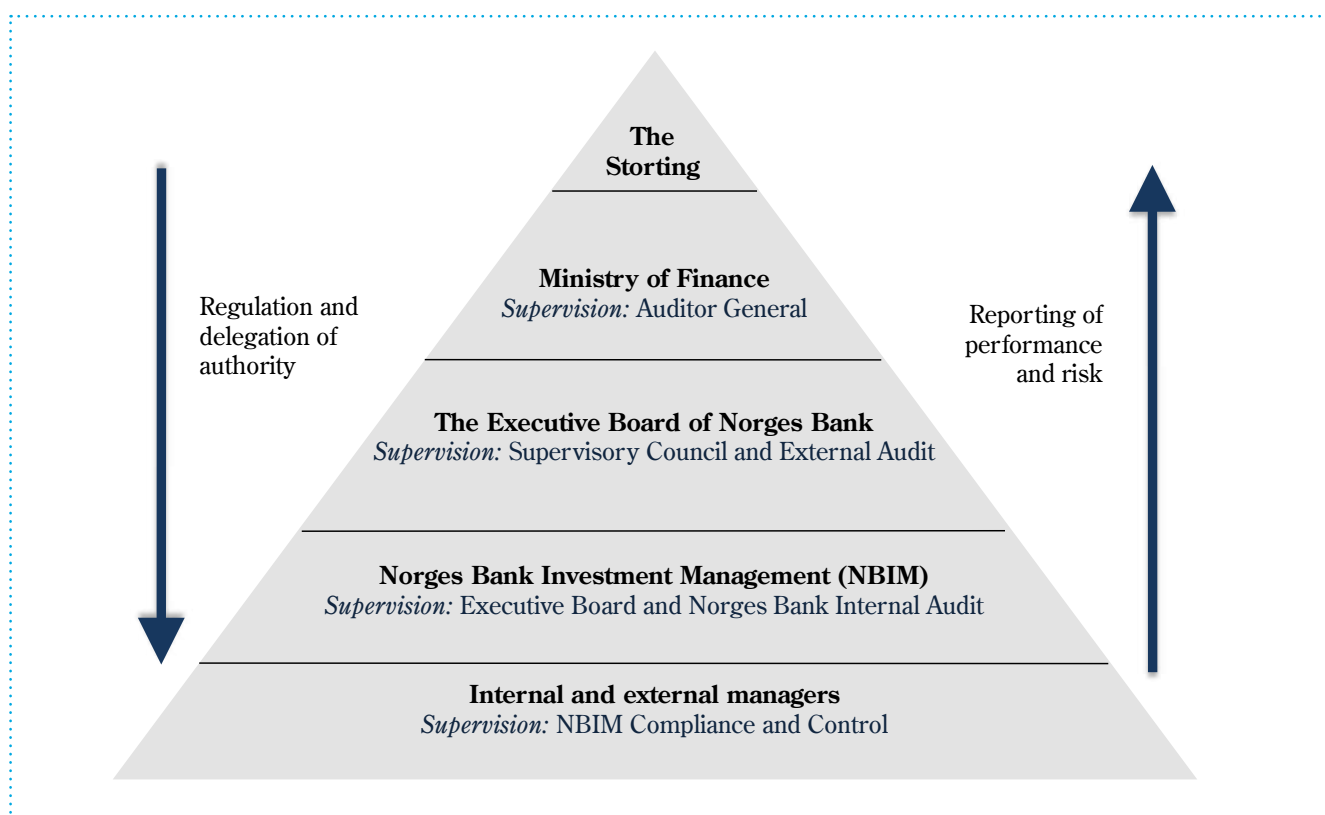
Regulation and delegation of authority

The Storting

Ministry of Finance
*Supervision:* Auditor General

The Executive Board of Norges Bank
*Supervision:* Supervisory Council and External Audit

Norges Bank Investment Management (NBIM)
*Supervision:* Executive Board and Norges Bank Internal Audit

Internal and external managers
*Supervision:* NBIM Compliance and Control

Reporting of performance and risk